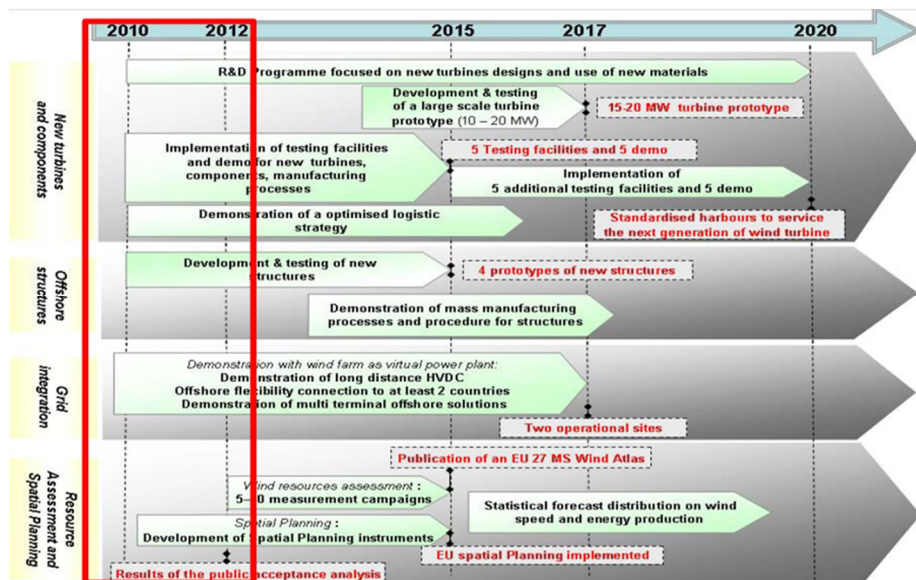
2010 2012 2015 2017 2020

New turbines and components

R&D Programme focused on new turbines designs and use of new materials

Development & testing of a large scale turbine prototype (10 – 20 MW)

15-20 MW turbine prototype

Implementation of testing facilities and demo for new turbines, components, manufacturing processes

5 Testing facilities and 5 demo

Implementation of 5 additional testing facilities and 5 demo

Demonstration of a optimised logistic strategy

Standardised harbours to service the next generation of wind turbine

Offshore structures

Development & testing of new structures

4 prototypes of new structures

Demonstration of mass manufacturing processes and procedure for structures

Grid integration

Demonstration with wind farm as virtual power plant:
Demonstration of long distance HVDC
Offshore flexibility connection to at least 2 countries
Demonstration of multi terminal offshore solutions

Two operational sites

Resource Assessment and Spatial Planning

Publication of an EU 27 MS Wind Atlas

Wind resources assessment :
5—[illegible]0 measurement campaigns

Statistical forecast distribution on wind speed and energy production

Spatial Planning :
Development of spatial Planning instruments

EU spatial Planning implemented

Results of the public acceptance analysis